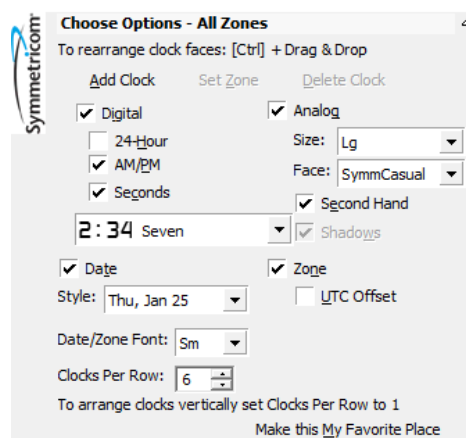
Symmetricom

Choose Options - All Zones

To rearrange clock faces: [Ctrl] + Drag & Drop

Add Clock Set Zone Delete Clock

Digital

24-Hour

AM/PM

Seconds

2:34 Seven

Analog

Size: Lg

Face: SymmCasual

Second Hand

Shadows

Date

Style: Thu, Jan 25

Zone

UTC Offset

Date/Zone Font: Sm

Clocks Per Row: 6

To arrange clocks vertically set Clocks Per Row to 1

Make this My Favorite Place